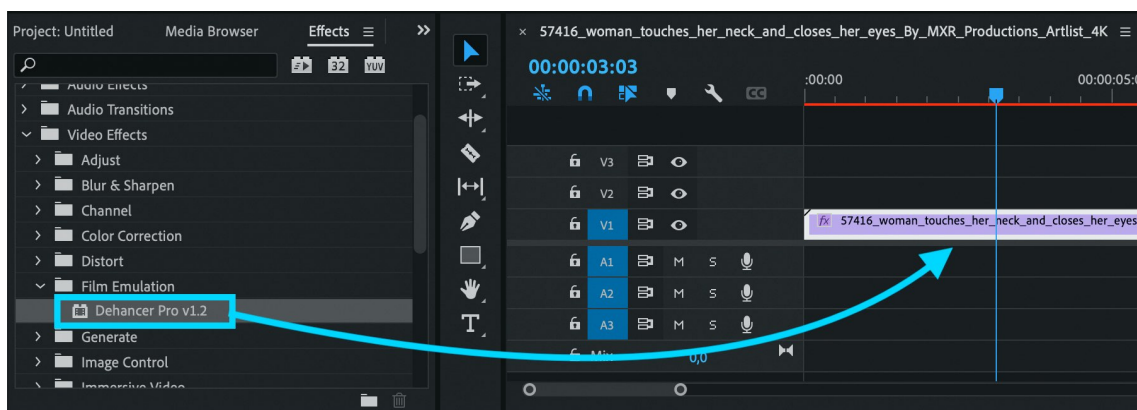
Project: Untitled Media Browser Effects ☰ »

32 YUV

Audio Effects
Audio Transitions
Video Effects
Adjust
Blur & Sharpen
Channel
Color Correction
Distort
Film Emulation
Dehancer Pro v1.2
Generate
Image Control
Immersive Video

× 57416_woman_touches_her_neck_and_closes_her_eyes_By_MXR_Productions_Artlist_4K ☰

00:00:03:03

:00:00 00:00:05:0

V3
V2
V1
A1 M S
A2 M S
A3 M S
Mix 0,0

fx 57416_woman_touches_her_neck_and_closes_her_eyes